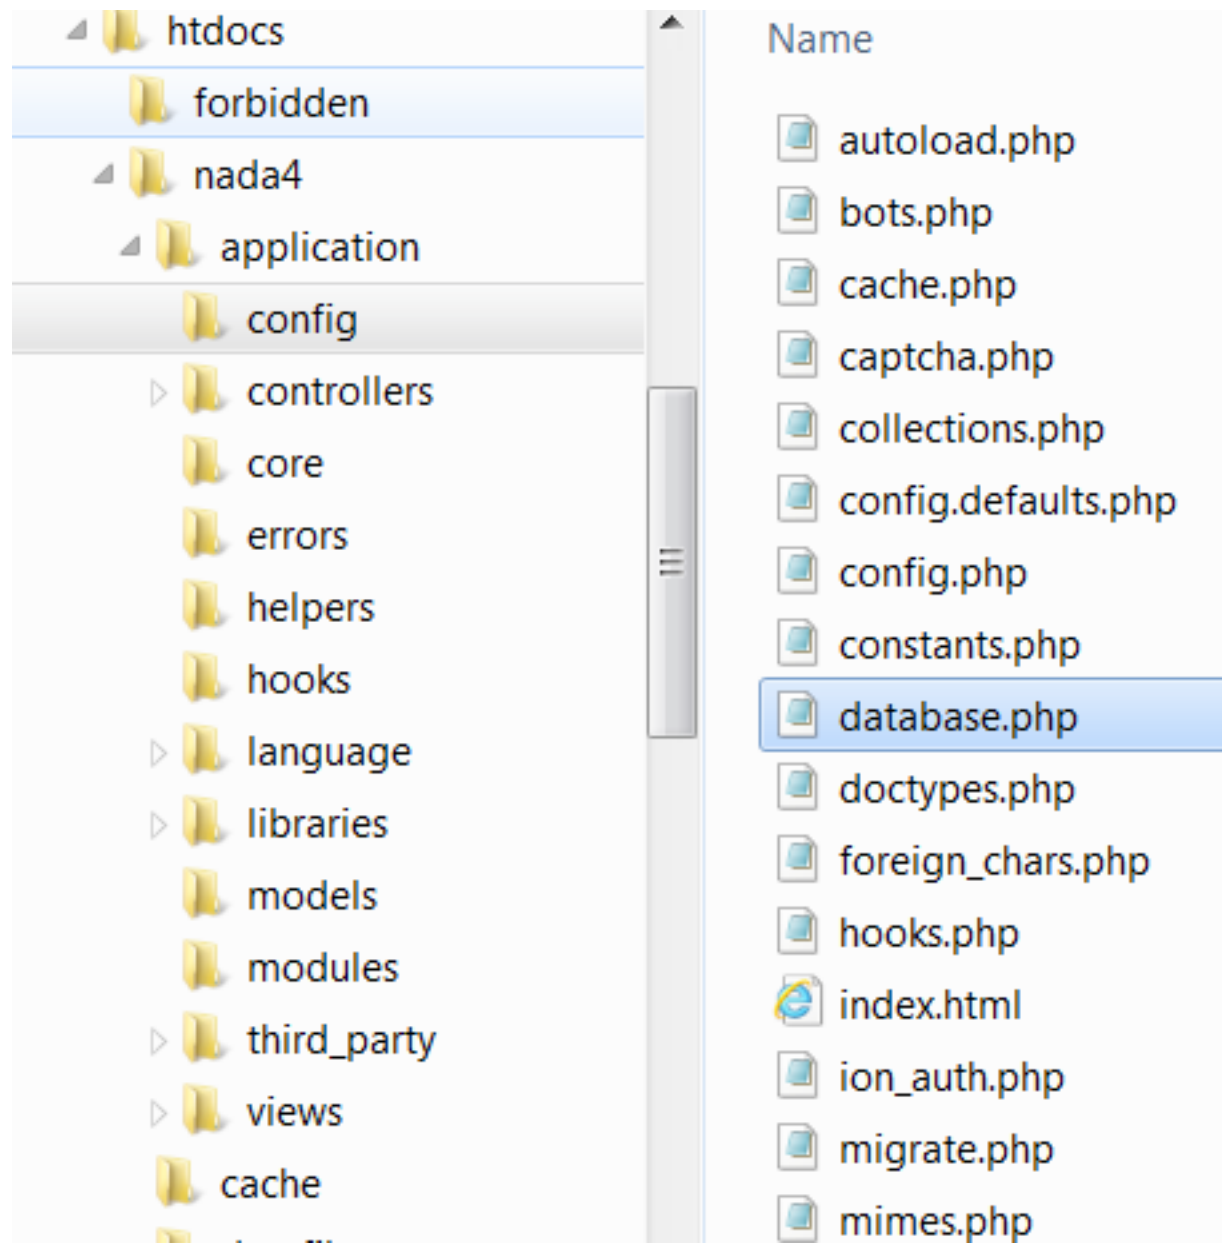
htdocs
forbidden
nada4
application
config
controllers
core
errors
helpers
hooks
language
libraries
models
modules
third_party
views
cache
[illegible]

Name
autoload.php
bots.php
cache.php
captcha.php
collections.php
config.defaults.php
config.php
constants.php
database.php
doctypes.php
foreign_chars.php
hooks.php
index.html
ion_auth.php
migrate.php
mimes.php